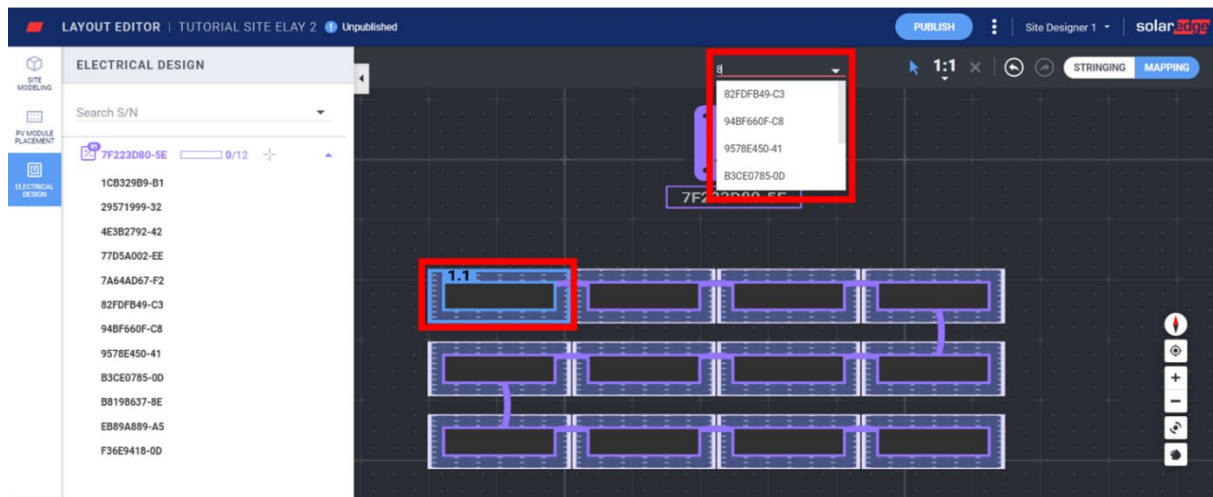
LAYOUT EDITOR | TUTORIAL SITE ELAY 2 Unpublished

PUBLISH

Site Designer 1

solaredge

SITE MODELING

PV MODULE PLACEMENT

ELECTRICAL DESIGN

ELECTRICAL DESIGN

Search S/N

01

7F223D80-5E 0/12

1CB329B9-B1

29571999-32

4E3B2792-42

77D5A002-EE

7A64AD67-F2

82FDFB49-C3

94BF660F-C8

9578E450-41

B3CE0785-0D

B8198637-8E

EB89A889-A5

F36E9418-0D

8

82FDFB49-C3

94BF660F-C8

9578E450-41

B3CE0785-0D

1:1

STRINGING

MAPPING

7F2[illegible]

1.1